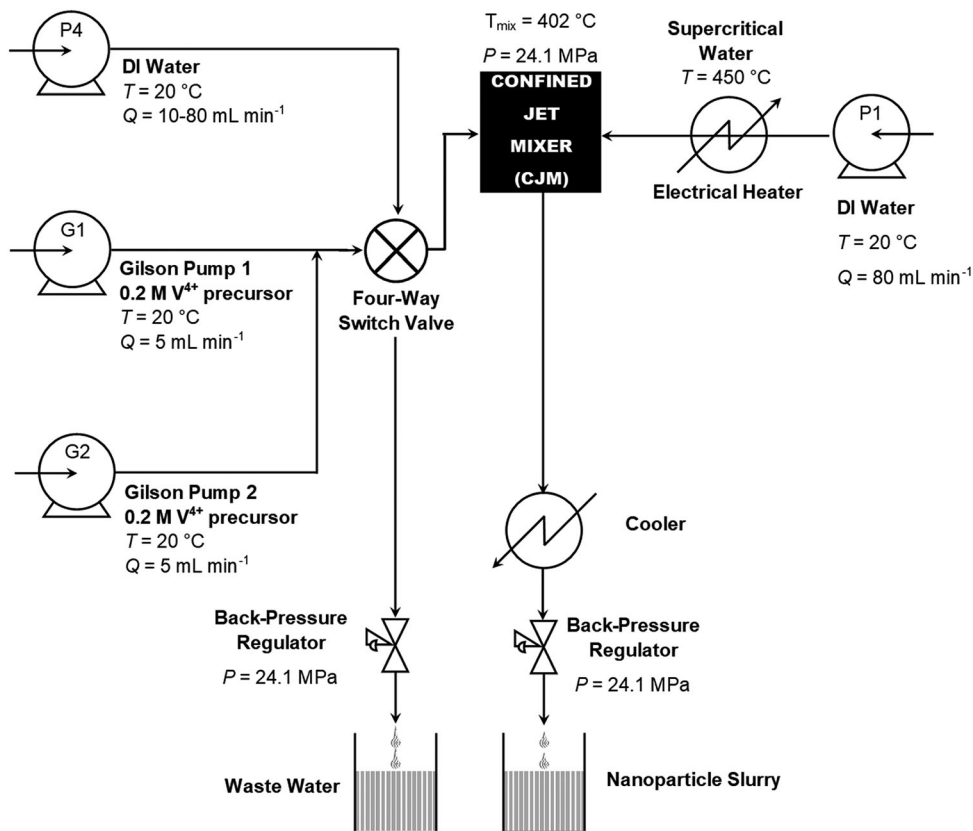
P4

DI Water
$T$ = 20 °C
$Q$ = 10-80 mL min$^{-1}$

T$_{mix}$ = 402 °C
$P$ = 24.1 MPa

CONFINED JET MIXER (CJM)

Supercritical Water
$T$ = 450 °C

Electrical Heater

P1

DI Water
$T$ = 20 °C
$Q$ = 80 mL min$^{-1}$

G1

Gilson Pump 1
0.2 M V$^{4+}$ precursor
$T$ = 20 °C
$Q$ = 5 mL min$^{-1}$

Four-Way Switch Valve

G2

Gilson Pump 2
0.2 M V$^{4+}$ precursor
$T$ = 20 °C
$Q$ = 5 mL min$^{-1}$

Cooler

Back-Pressure Regulator
$P$ = 24.1 MPa

Back-Pressure Regulator
$P$ = 24.1 MPa

Waste Water

Nanoparticle Slurry